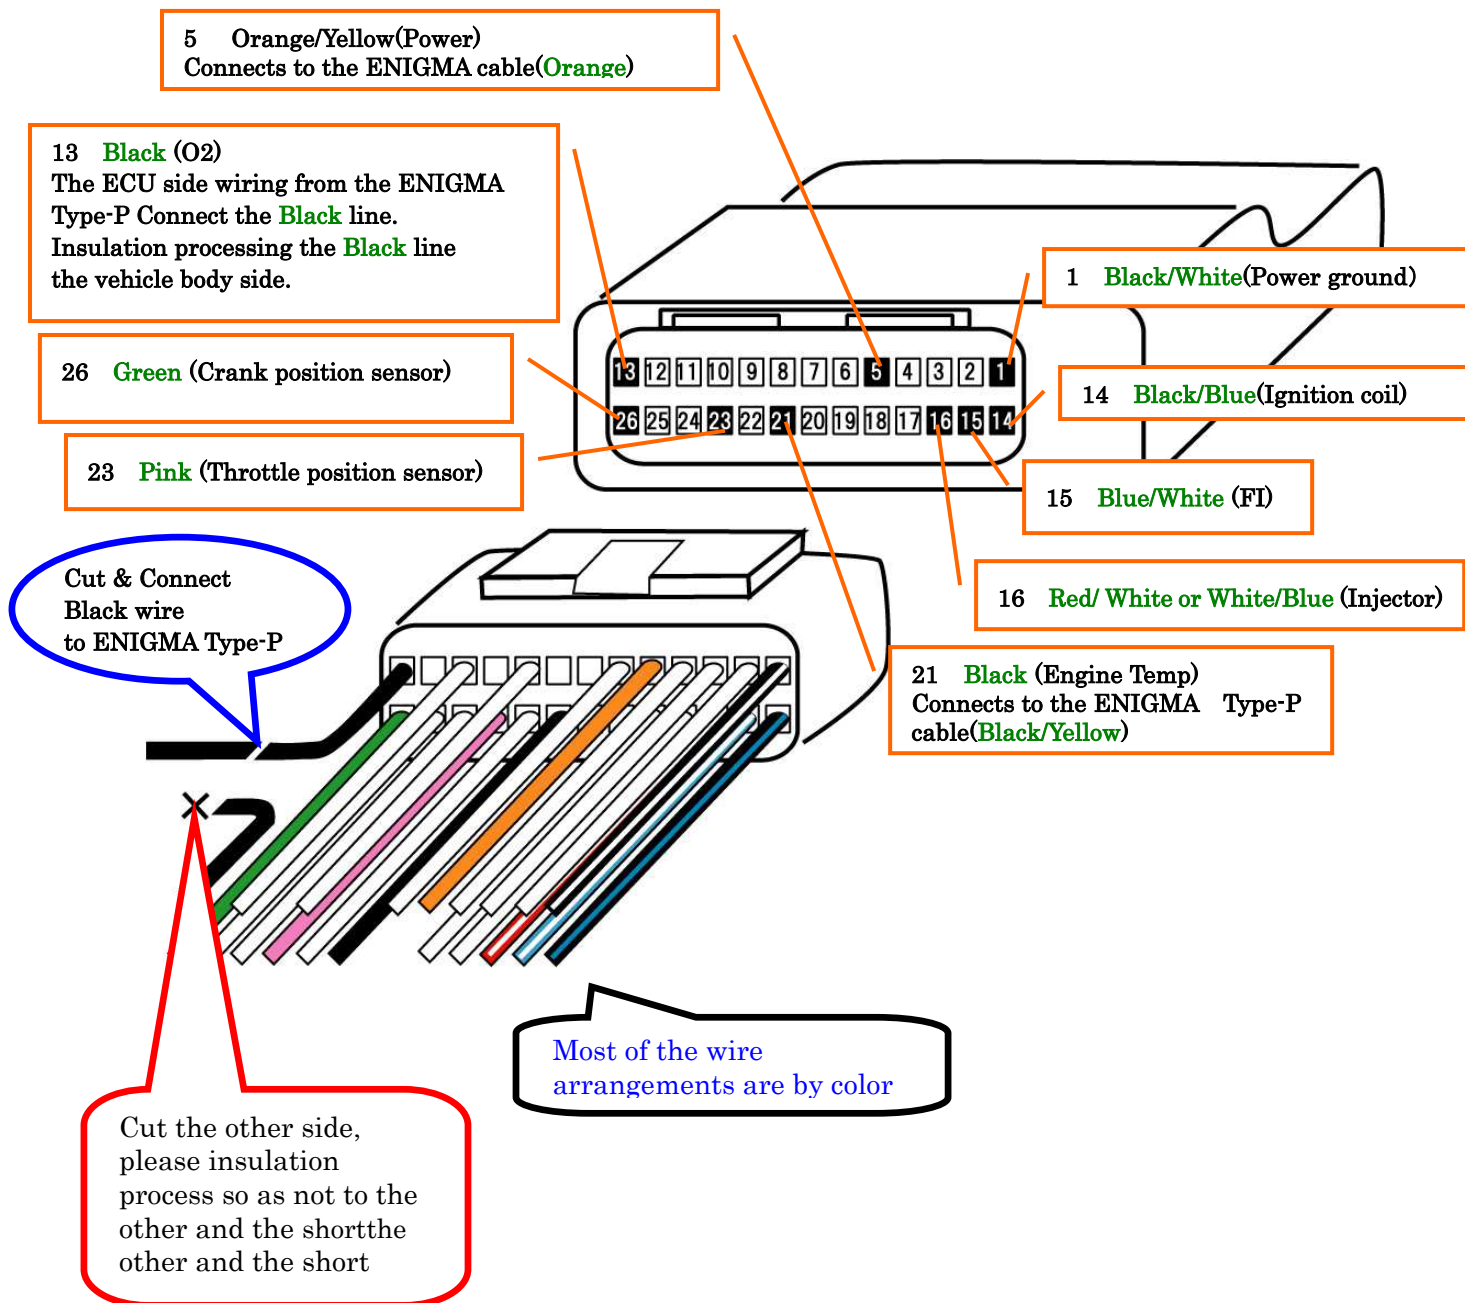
5 Orange/Yellow(Power)
Connects to the ENIGMA cable(Orange)

13 Black (O2)
The ECU side wiring from the ENIGMA Type-P Connect the Black line.
Insulation processing the Black line the vehicle body side.

26 Green (Crank position sensor)

23 Pink (Throttle position sensor)

1 Black/White(Power ground)

14 Black/Blue(Ignition coil)

15 Blue/White (FI)

16 Red/ White or White/Blue (Injector)

21 Black (Engine Temp)
Connects to the ENIGMA Type-P cable(Black/Yellow)

13 12 11 10 9 8 7 6 5 4 3 2 1
26 25 24 23 22 21 20 19 18 17 16 15 14

Cut & Connect
Black wire
to ENIGMA Type-P

Most of the wire arrangements are by color

Cut the other side, please insulation process so as not to the other and the shortthe other and the short